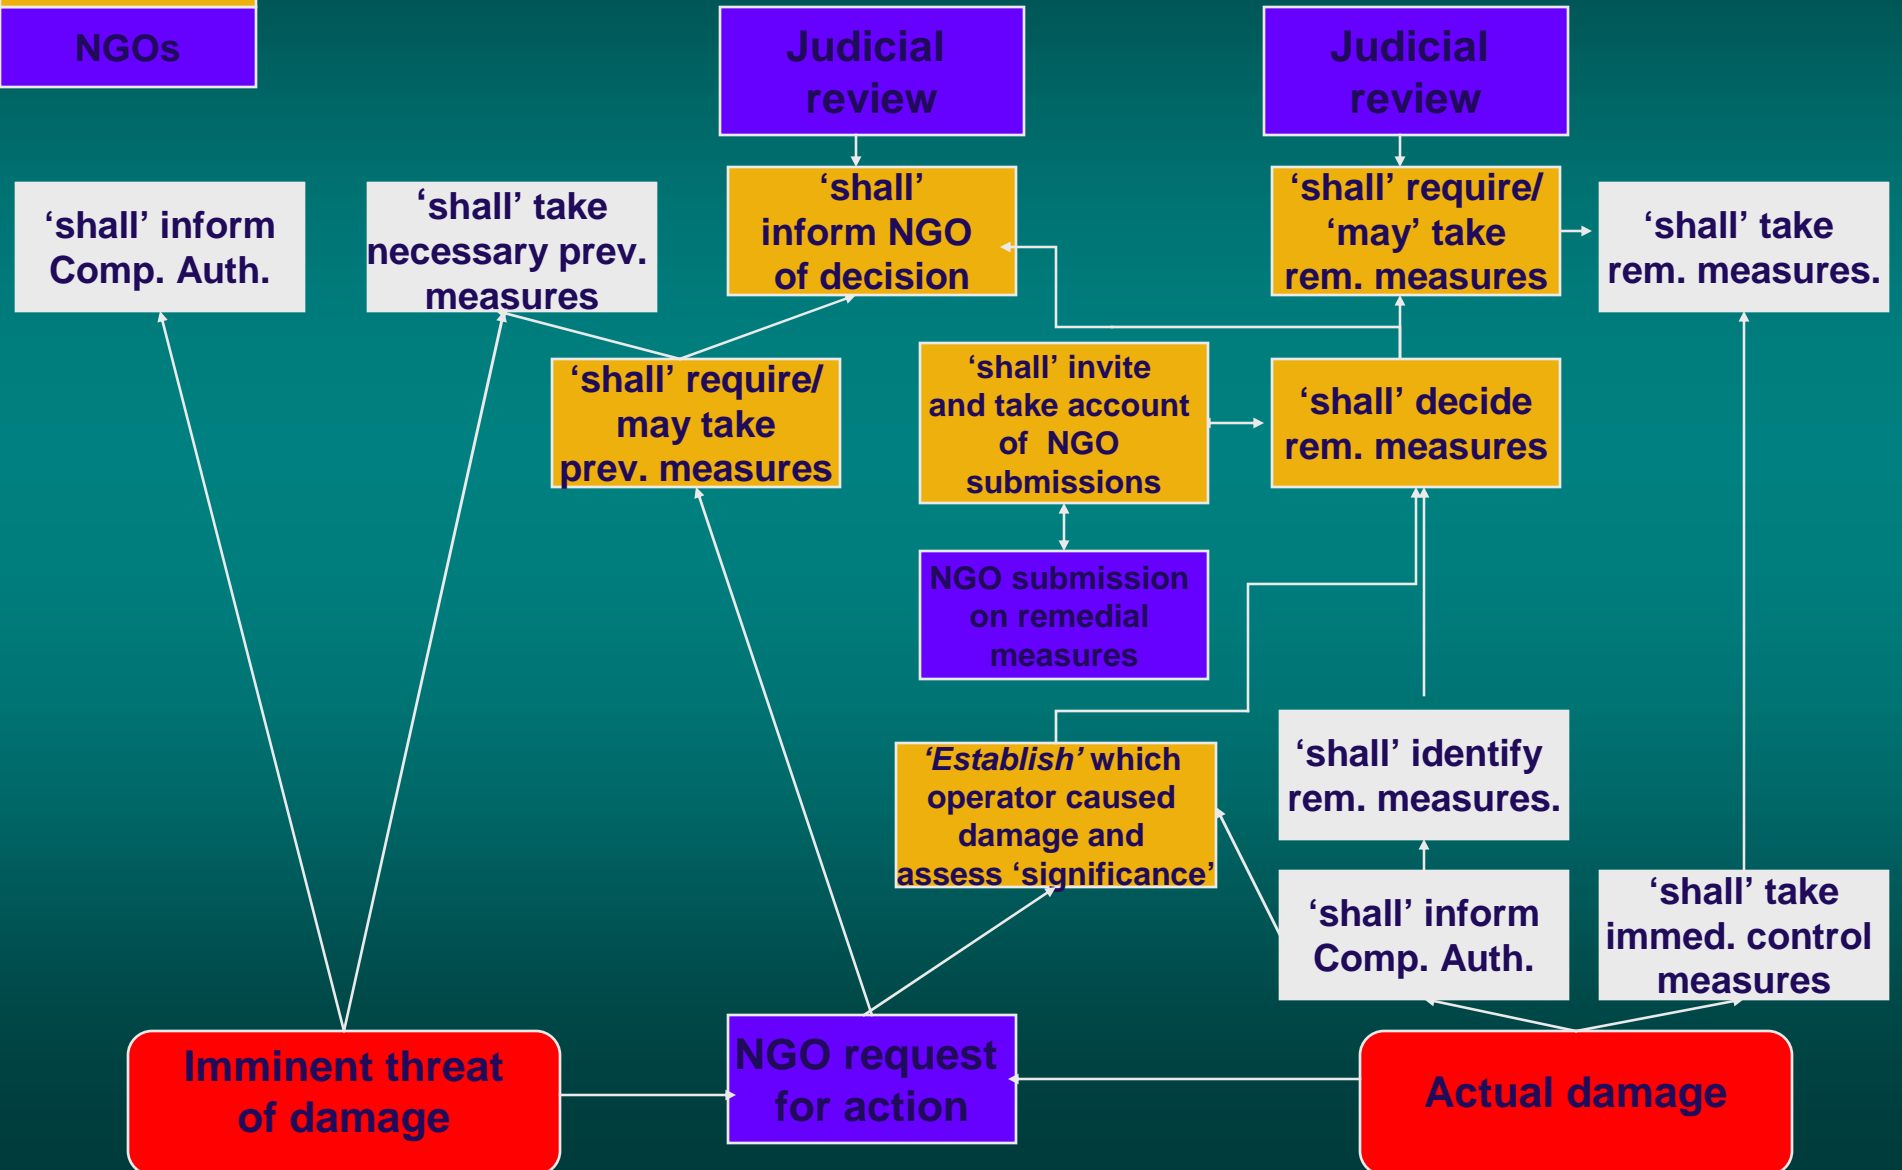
NGOs

Judicial review

Judicial review

'shall' inform Comp. Auth.

'shall' take necessary prev. measures

'shall' inform NGO of decision

'shall' require/ 'may' take rem. measures

'shall' take rem. measures.

'shall' require/ may take prev. measures

'shall' invite and take account of NGO submissions

'shall' decide rem. measures

NGO submission on remedial measures

'Establish' which operator caused damage and assess 'significance'

'shall' identify rem. measures.

'shall' inform Comp. Auth.

'shall' take immed. control measures

Imminent threat of damage

NGO request for action

Actual damage